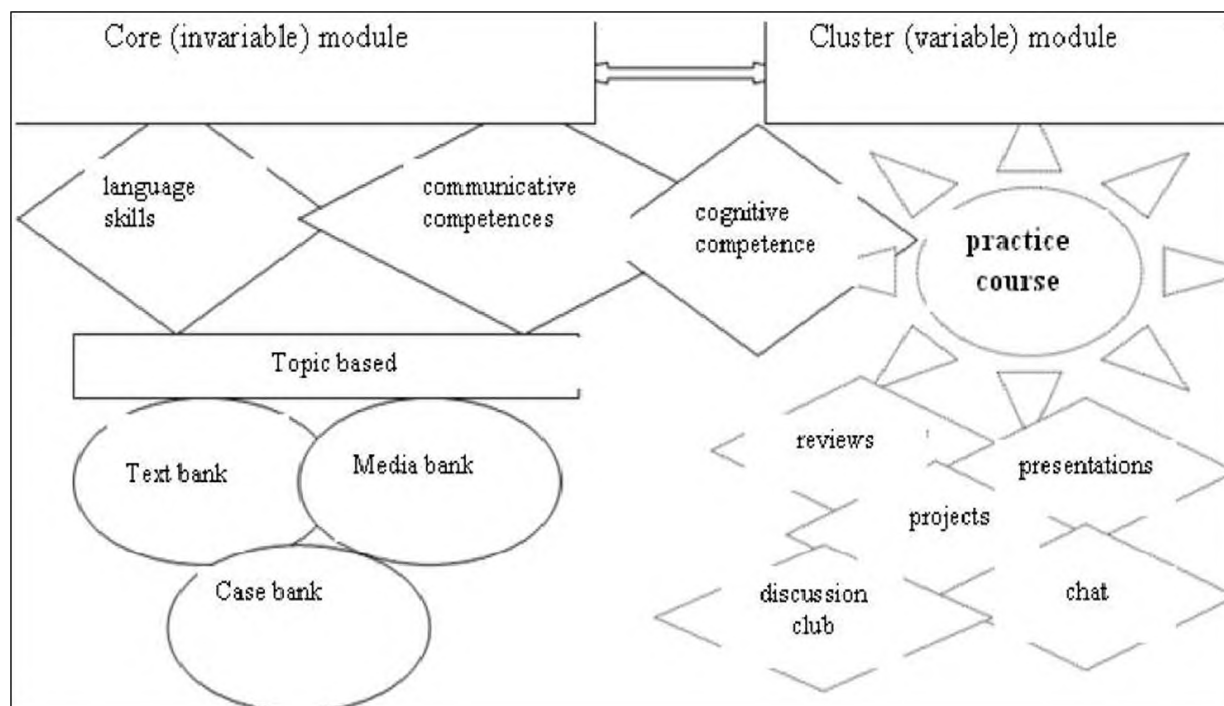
Core (invariable) module

Cluster (variable) module

language skills

communicative competences

cognitive competence

practice course

Topic based

Text bank

Media bank

Case bank

reviews

presentations

projects

discussion club

chat